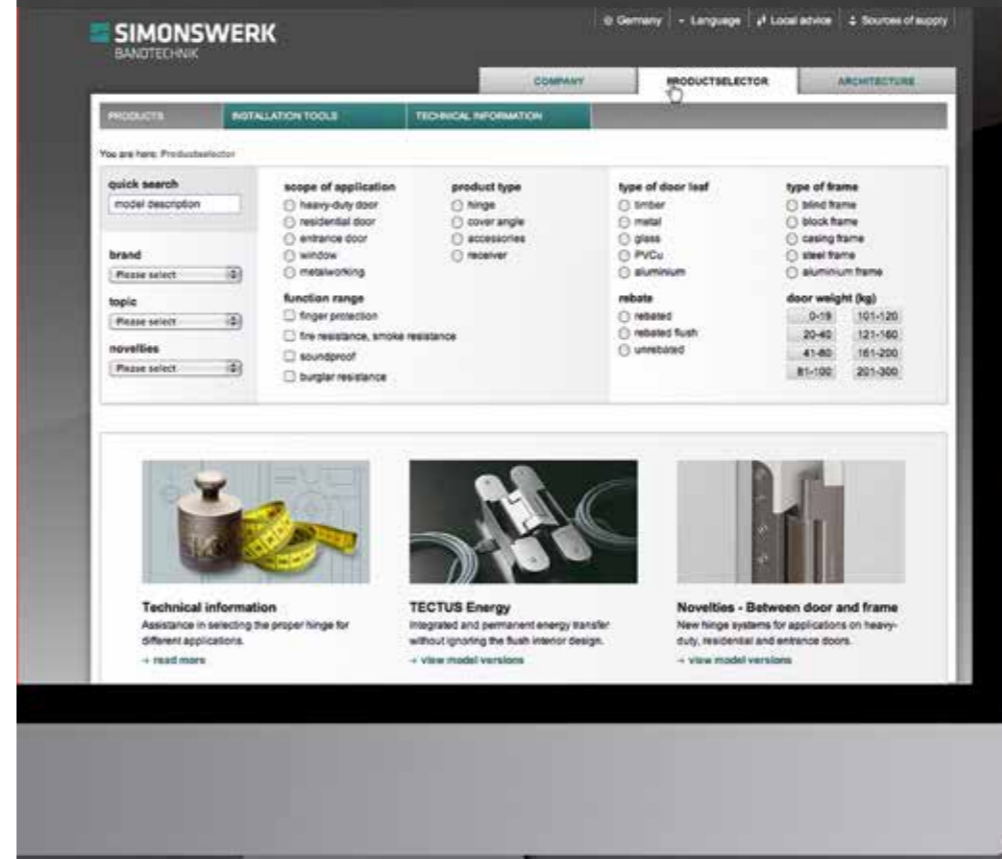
SIMONSWERK
BANDTECHNIK

Germany | Language | Local advice | Sources of supply

COMPANY | PRODUCTSELECTOR | ARCHITECTURE

PRODUCTS | INSTALLATION TOOLS | TECHNICAL INFORMATION

You are here: Productselector

quick search
model description

brand
Please select

topic
Please select

novelties
Please select

scope of application
heavy-duty door
residential door
entrance door
window
metalworking

product type
hinge
cover angle
accessories
receiver

function range
finger protection
fire resistance, smoke resistance
soundproof
burglar resistance

type of door leaf
timber
metal
glass
PVCu
aluminium

rebate
rebated
rebated flush
unrebated

type of frame
blind frame
block frame
casing frame
steel frame
aluminium frame

door weight (kg)
| 0-19 | 101-120 |
|---|---|
| 20-40 | 121-160 |
| 41-80 | 161-200 |
| 81-100 | 201-300 |

Technical information
Assistance in selecting the proper hinge for different applications.
→ read more

TECTUS Energy
Integrated and permanent energy transfer without ignoring the flush interior design.
→ view model versions

Novelties - Between door and frame
New hinge systems for applications on heavy-duty, residential and entrance doors.
→ view model versions